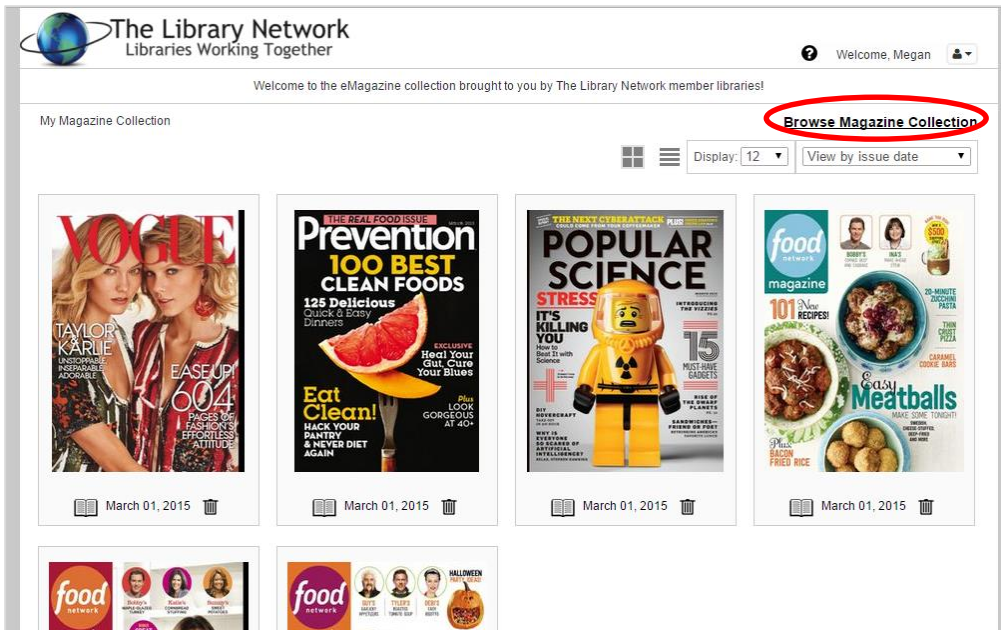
The Library Network
Libraries Working Together

Welcome, Megan

Welcome to the eMagazine collection brought to you by The Library Network member libraries!

My Magazine Collection

Browse Magazine Collection

Display: 12 ▾
View by issue date ▾

VOGUE
TAYLOR KARLIE
UNSTOPPABLE INSEPARABLE ADORABLE
EASE UP! 604 PAGES OF FASHION'S EFFORTLESS ATTITUDE

THE REAL FOOD ISSUE
Prevention
100 BEST CLEAN FOODS
125 Delicious Quick & Easy Dinners
EXCLUSIVE Heal Your Gut, Cure Your Blues
Plus LOOK GORGEOUS AT 40+
Eat Clean!
HACK YOUR PANTRY & NEVER DIET AGAIN

THE NEXT CYBERATTACK COULD COME FROM YOUR COFFEEMAKER
POPULAR SCIENCE
STRESS
IT'S KILLING YOU
How to Beat It with Science
INTRODUCING THE VIZZIES
15 MUST-HAVE GADGETS
DIY HOVERCRAFT
WHY IS EVERYONE SO SCARED OF ARTIFICIAL INTELLIGENCE?
RISE OF THE DWARF PLANETS
SANDWICHES—FRIEND OR FOE?

food network magazine
BOBBY'S
INA'S
$500
101 New RECIPES!
20-MINUTE ZUCCHINI PASTA
THIN CRUST PIZZA
CARAMEL COOKIE BARS
Easy Meatballs
MAKE SOME TONIGHT!
Plus BACON FRIED RICE

March 01, 2015
March 01, 2015
March 01, 2015
March 01, 2015

food network
Bobby's
Katie's
Sunny's

food network
GUY'S
TYLER'S
GEOF'S
HALLOWEEN PARTY, DEAD